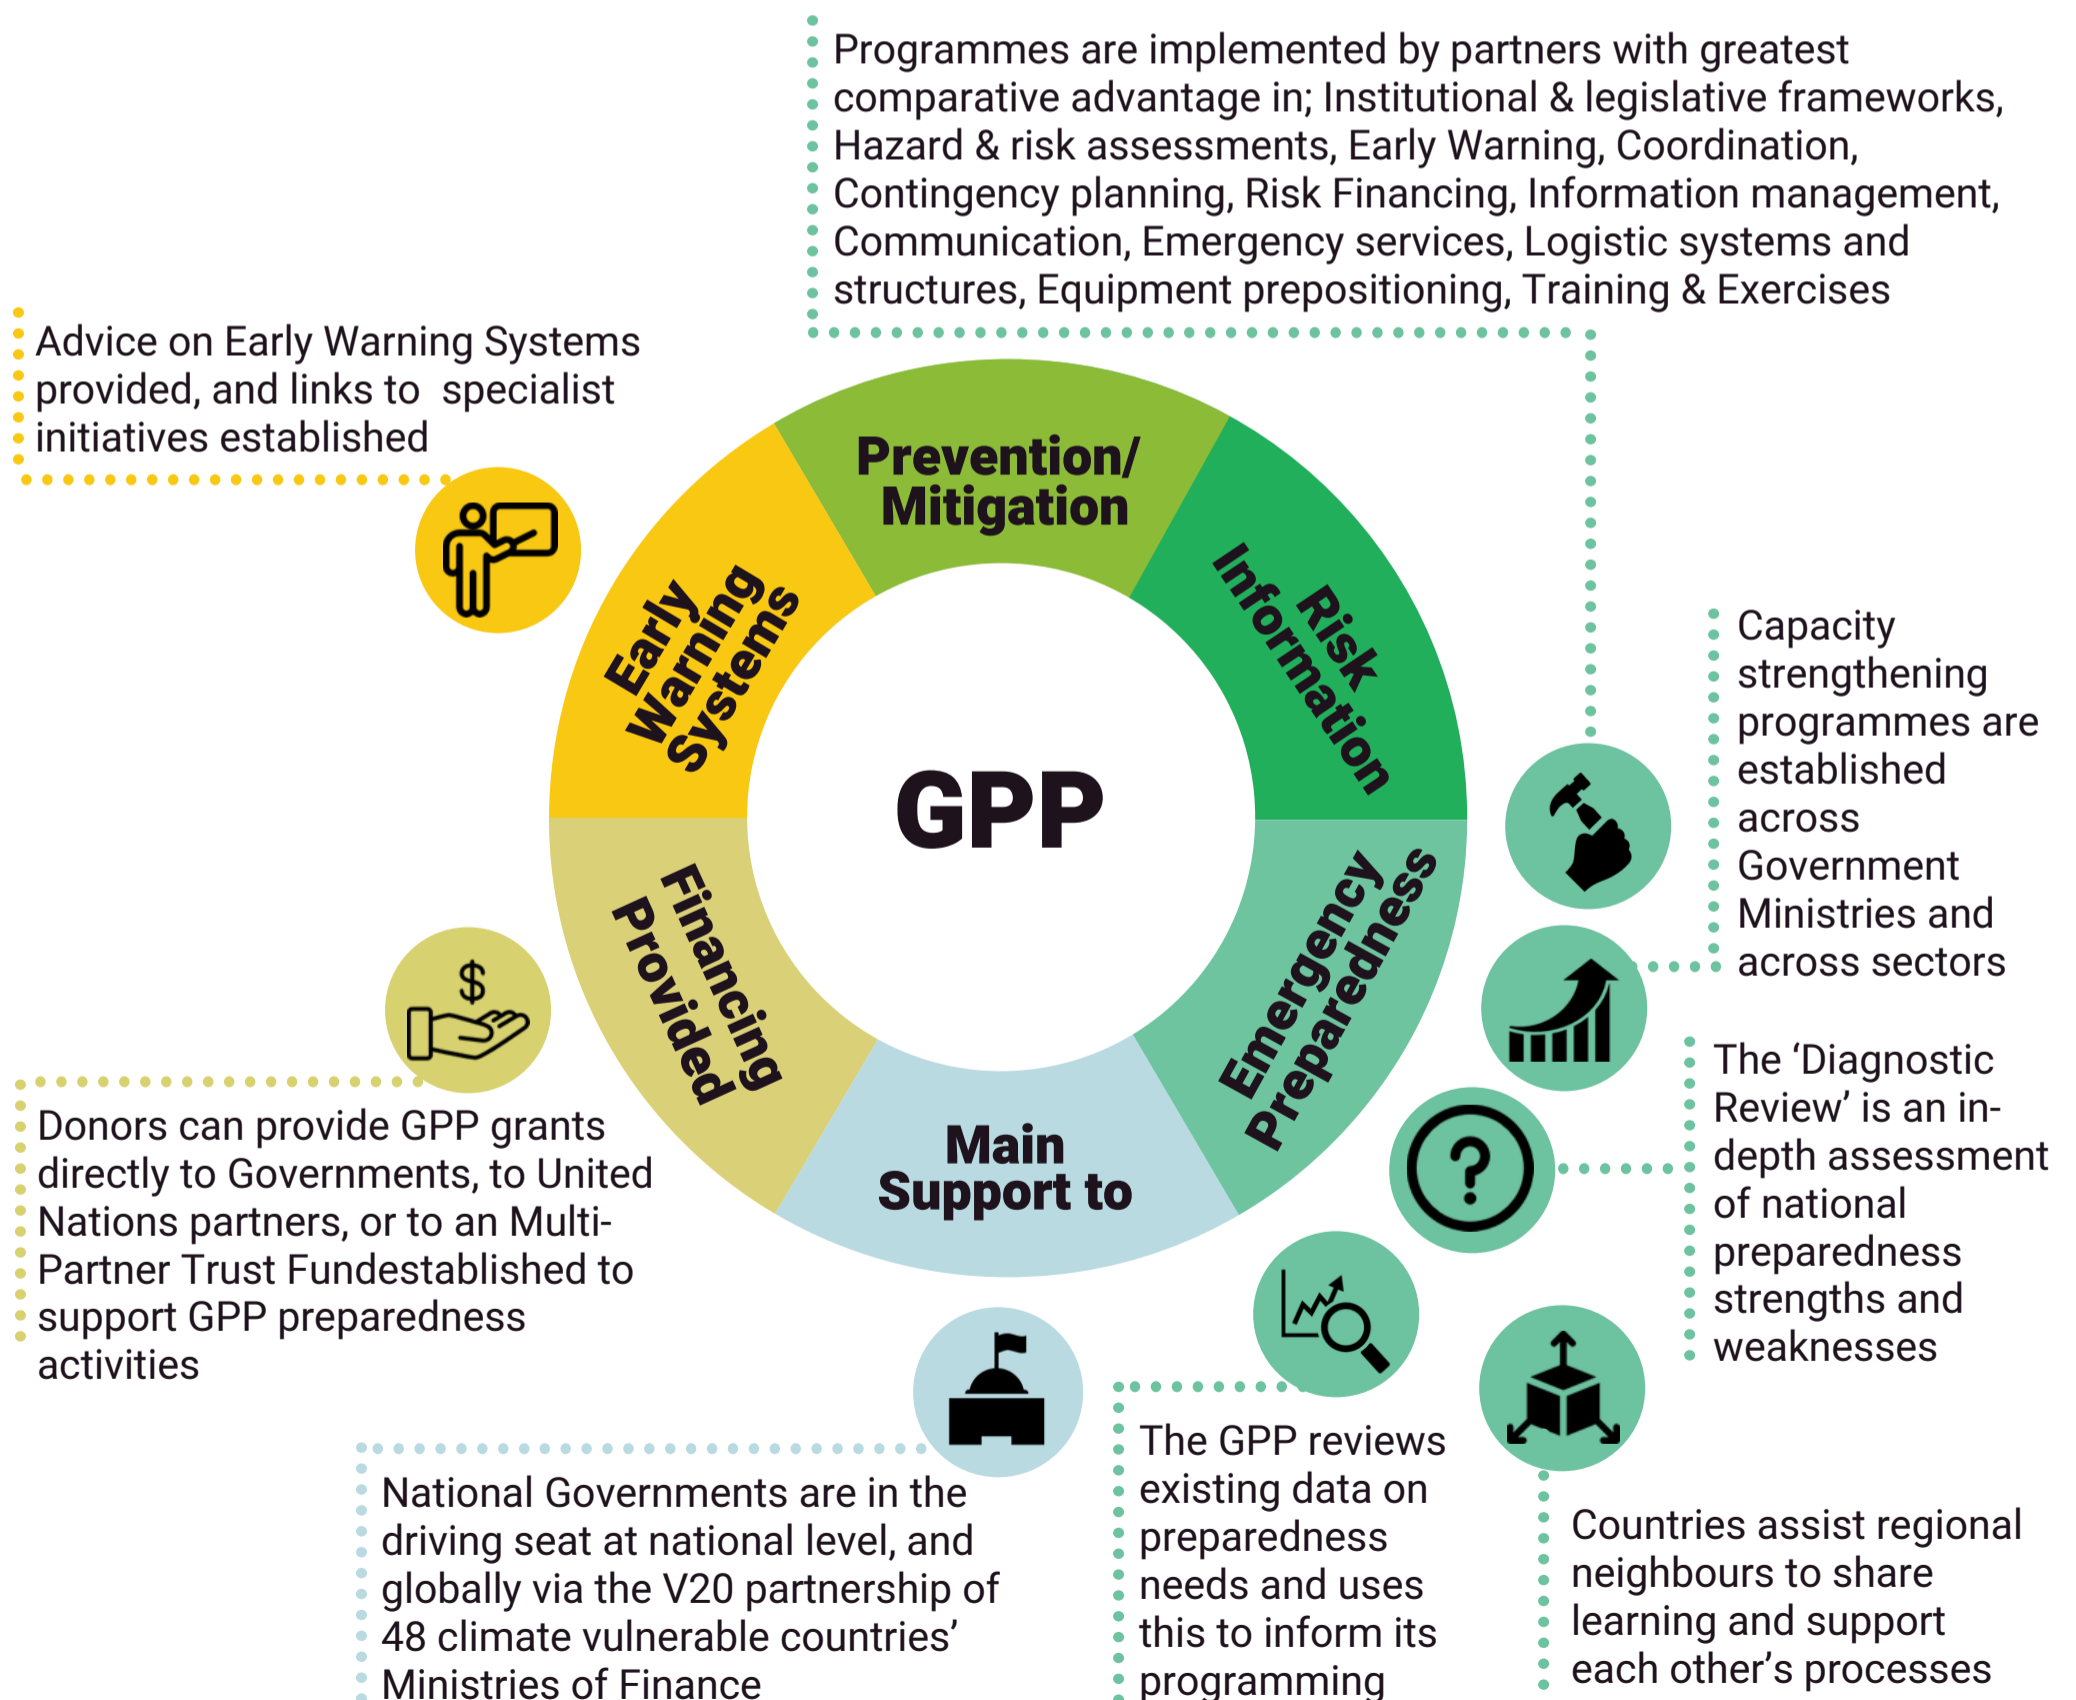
Programmes are implemented by partners with greatest comparative advantage in; Institutional & legislative frameworks, Hazard & risk assessments, Early Warning, Coordination, Contingency planning, Risk Financing, Information management, Communication, Emergency services, Logistic systems and structures, Equipment prepositioning, Training & Exercises

Advice on Early Warning Systems provided, and links to specialist initiatives established

Prevention/ Mitigation

Early Warning Systems

Risk Information

GPP

Financing Provided

Emergency Preparedness

Main Support to

Capacity strengthening programmes are established across Government Ministries and across sectors

The 'Diagnostic Review' is an in-depth assessment of national preparedness strengths and weaknesses

Donors can provide GPP grants directly to Governments, to United Nations partners, or to an Multi-Partner Trust Fundestablished to support GPP preparedness activities

National Governments are in the driving seat at national level, and globally via the V20 partnership of 48 climate vulnerable countries' Ministries of Finance

The GPP reviews existing data on preparedness needs and uses this to inform its programming

Countries assist regional neighbours to share learning and support each other's processes